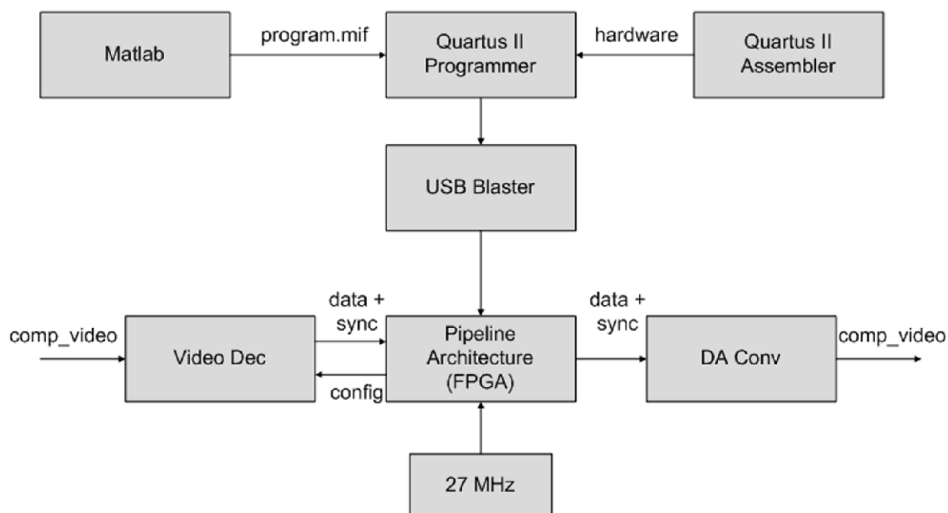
Matlab

program.mif

Quartus II Programmer

hardware

Quartus II Assembler

USB Blaster

comp_video

Video Dec

data + sync

config

Pipeline Architecture (FPGA)

data + sync

DA Conv

comp_video

27 MHz